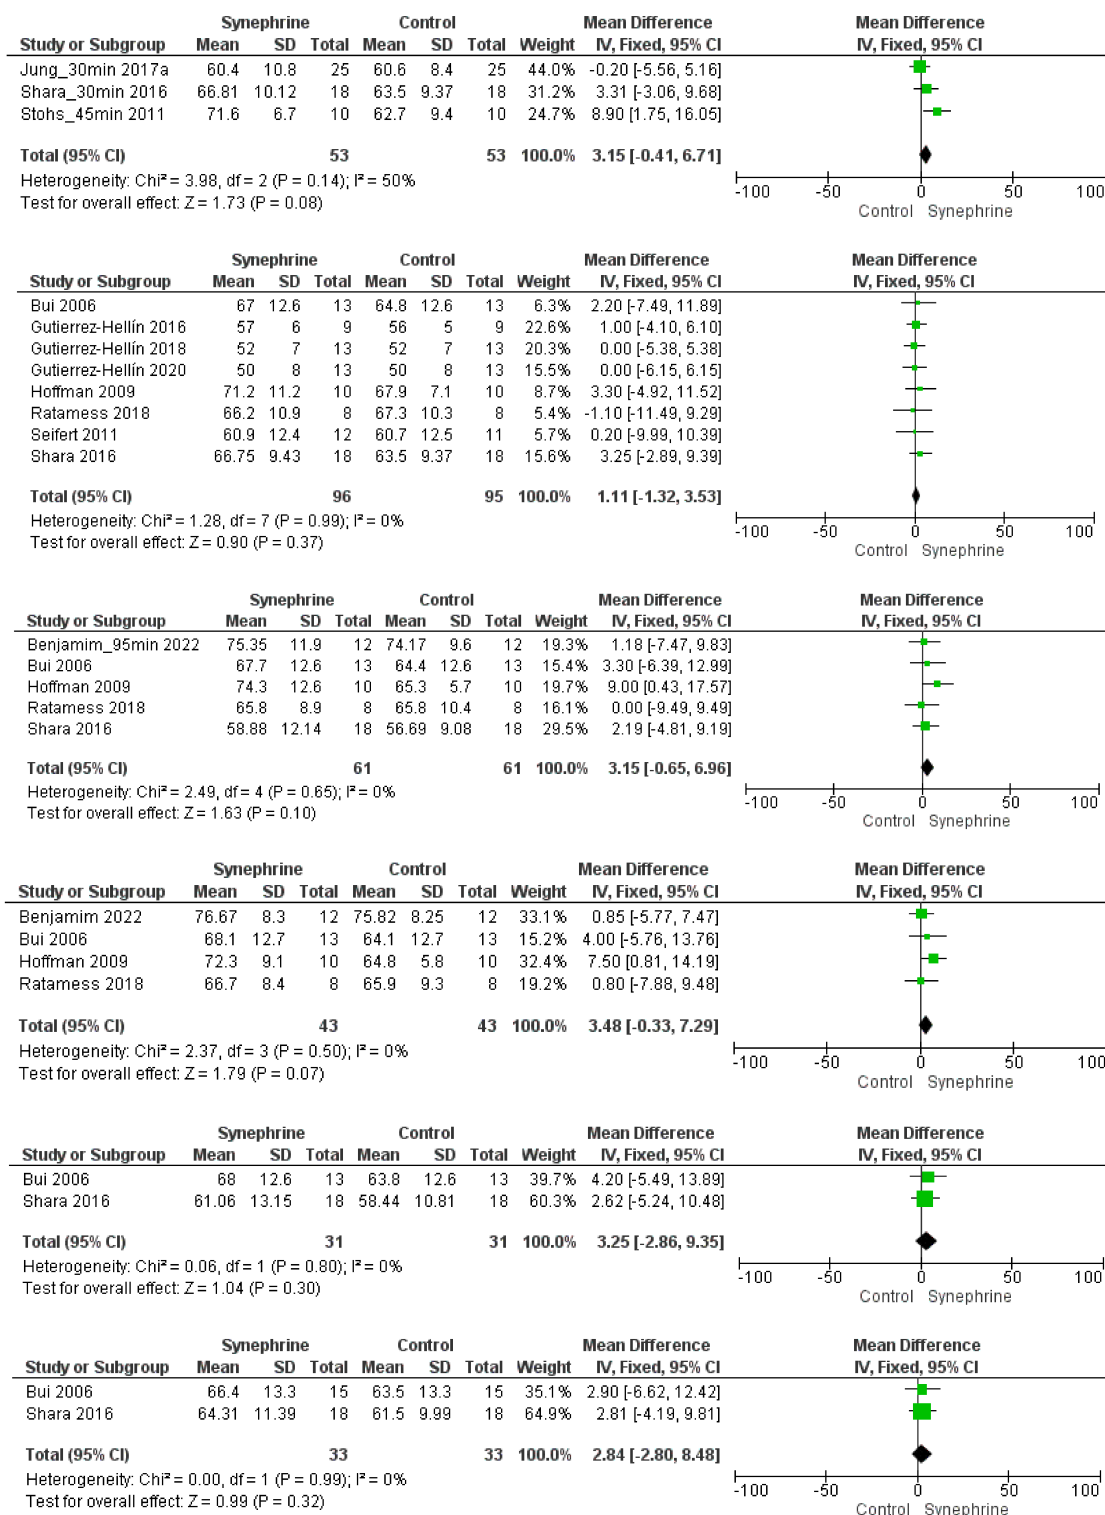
| Study or Subgroup | Synephrine Mean | SD | Total | Control Mean | SD | Total | Weight | Mean Difference IV, Fixed, 95% CI |
|---|---|---|---|---|---|---|---|---|
| Jung_30min 2017a | 60.4 | 10.8 | 25 | 60.6 | 8.4 | 25 | 44.0% | -0.20 [-5.56, 5.16] |
| Shara_30min 2016 | 66.81 | 10.12 | 18 | 63.5 | 9.37 | 18 | 31.2% | 3.31 [-3.06, 9.68] |
| Stohs_45min 2011 | 71.6 | 6.7 | 10 | 62.7 | 9.4 | 10 | 24.7% | 8.90 [1.75, 16.05] |
| Total (95% CI) | | | 53 | | | 53 | 100.0% | 3.15 [-0.41, 6.71] |

Heterogeneity: Chi² = 3.98, df = 2 (P = 0.14); I² = 50%
Test for overall effect: Z = 1.73 (P = 0.08)

Mean Difference IV, Fixed, 95% CI
-100 -50 0 50 100
Control Synephrine

| Study or Subgroup | Synephrine Mean | SD | Total | Control Mean | SD | Total | Weight | Mean Difference IV, Fixed, 95% CI |
|---|---|---|---|---|---|---|---|---|
| Bui 2006 | 67 | 12.6 | 13 | 64.8 | 12.6 | 13 | 6.3% | 2.20 [-7.49, 11.89] |
| Gutierrez-Hellín 2016 | 57 | 6 | 9 | 56 | 5 | 9 | 22.6% | 1.00 [-4.10, 6.10] |
| Gutierrez-Hellín 2018 | 52 | 7 | 13 | 52 | 7 | 13 | 20.3% | 0.00 [-5.38, 5.38] |
| Gutierrez-Hellín 2020 | 50 | 8 | 13 | 50 | 8 | 13 | 15.5% | 0.00 [-6.15, 6.15] |
| Hoffman 2009 | 71.2 | 11.2 | 10 | 67.9 | 7.1 | 10 | 8.7% | 3.30 [-4.92, 11.52] |
| Ratamess 2018 | 66.2 | 10.9 | 8 | 67.3 | 10.3 | 8 | 5.4% | -1.10 [-11.49, 9.29] |
| Seifert 2011 | 60.9 | 12.4 | 12 | 60.7 | 12.5 | 11 | 5.7% | 0.20 [-9.99, 10.39] |
| Shara 2016 | 66.75 | 9.43 | 18 | 63.5 | 9.37 | 18 | 15.6% | 3.25 [-2.89, 9.39] |
| Total (95% CI) | | | 96 | | | 95 | 100.0% | 1.11 [-1.32, 3.53] |

Heterogeneity: Chi² = 1.28, df = 7 (P = 0.99); I² = 0%
Test for overall effect: Z = 0.90 (P = 0.37)

Mean Difference IV, Fixed, 95% CI
-100 -50 0 50 100
Control Synephrine

| Study or Subgroup | Synephrine Mean | SD | Total | Control Mean | SD | Total | Weight | Mean Difference IV, Fixed, 95% CI |
|---|---|---|---|---|---|---|---|---|
| Benjamim_95min 2022 | 75.35 | 11.9 | 12 | 74.17 | 9.6 | 12 | 19.3% | 1.18 [-7.47, 9.83] |
| Bui 2006 | 67.7 | 12.6 | 13 | 64.4 | 12.6 | 13 | 15.4% | 3.30 [-6.39, 12.99] |
| Hoffman 2009 | 74.3 | 12.6 | 10 | 65.3 | 5.7 | 10 | 19.7% | 9.00 [0.43, 17.57] |
| Ratamess 2018 | 65.8 | 8.9 | 8 | 65.8 | 10.4 | 8 | 16.1% | 0.00 [-9.49, 9.49] |
| Shara 2016 | 58.88 | 12.14 | 18 | 56.69 | 9.08 | 18 | 29.5% | 2.19 [-4.81, 9.19] |
| Total (95% CI) | | | 61 | | | 61 | 100.0% | 3.15 [-0.65, 6.96] |

Heterogeneity: Chi² = 2.49, df = 4 (P = 0.65); I² = 0%
Test for overall effect: Z = 1.63 (P = 0.10)

Mean Difference IV, Fixed, 95% CI
-100 -50 0 50 100
Control Synephrine

| Study or Subgroup | Synephrine Mean | SD | Total | Control Mean | SD | Total | Weight | Mean Difference IV, Fixed, 95% CI |
|---|---|---|---|---|---|---|---|---|
| Benjamim 2022 | 76.67 | 8.3 | 12 | 75.82 | 8.25 | 12 | 33.1% | 0.85 [-5.77, 7.47] |
| Bui 2006 | 68.1 | 12.7 | 13 | 64.1 | 12.7 | 13 | 15.2% | 4.00 [-5.76, 13.76] |
| Hoffman 2009 | 72.3 | 9.1 | 10 | 64.8 | 5.8 | 10 | 32.4% | 7.50 [0.81, 14.19] |
| Ratamess 2018 | 66.7 | 8.4 | 8 | 65.9 | 9.3 | 8 | 19.2% | 0.80 [-7.88, 9.48] |
| Total (95% CI) | | | 43 | | | 43 | 100.0% | 3.48 [-0.33, 7.29] |

Heterogeneity: Chi² = 2.37, df = 3 (P = 0.50); I² = 0%
Test for overall effect: Z = 1.79 (P = 0.07)

Mean Difference IV, Fixed, 95% CI
-100 -50 0 50 100
Control Synephrine

| Study or Subgroup | Synephrine Mean | SD | Total | Control Mean | SD | Total | Weight | Mean Difference IV, Fixed, 95% CI |
|---|---|---|---|---|---|---|---|---|
| Bui 2006 | 68 | 12.6 | 13 | 63.8 | 12.6 | 13 | 39.7% | 4.20 [-5.49, 13.89] |
| Shara 2016 | 61.06 | 13.15 | 18 | 58.44 | 10.81 | 18 | 60.3% | 2.62 [-5.24, 10.48] |
| Total (95% CI) | | | 31 | | | 31 | 100.0% | 3.25 [-2.86, 9.35] |

Heterogeneity: Chi² = 0.06, df = 1 (P = 0.80); I² = 0%
Test for overall effect: Z = 1.04 (P = 0.30)

Mean Difference IV, Fixed, 95% CI
-100 -50 0 50 100
Control Synephrine

| Study or Subgroup | Synephrine Mean | SD | Total | Control Mean | SD | Total | Weight | Mean Difference IV, Fixed, 95% CI |
|---|---|---|---|---|---|---|---|---|
| Bui 2006 | 66.4 | 13.3 | 15 | 63.5 | 13.3 | 15 | 35.1% | 2.90 [-6.62, 12.42] |
| Shara 2016 | 64.31 | 11.39 | 18 | 61.5 | 9.99 | 18 | 64.9% | 2.81 [-4.19, 9.81] |
| Total (95% CI) | | | 33 | | | 33 | 100.0% | 2.84 [-2.80, 8.48] |

Heterogeneity: Chi² = 0.00, df = 1 (P = 0.99); I² = 0%
Test for overall effect: Z = 0.99 (P = 0.32)

Mean Difference IV, Fixed, 95% CI
-100 -50 0 50 100
Control Synephrine